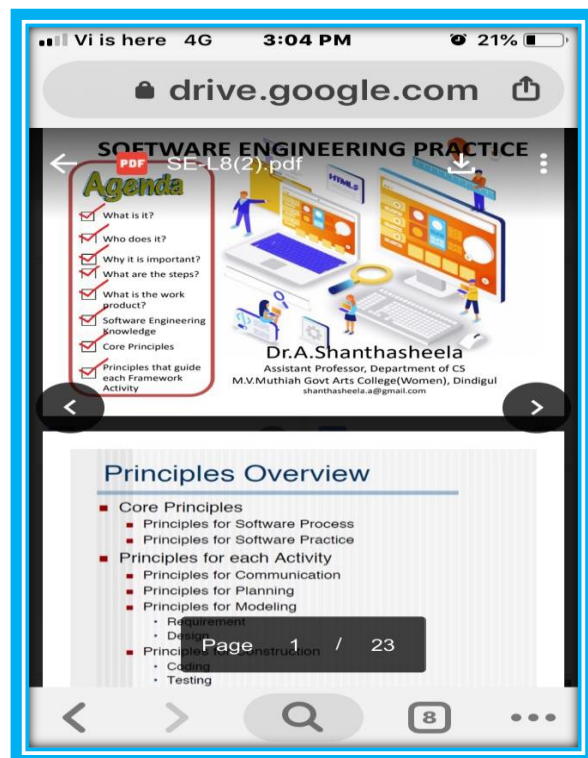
Vi is here 4G 3:04 PM 21%

drive.google.com

SOFTWARE ENGINEERING PRACTICE

PDF SE-L8(2).pdf

Agenda

What is it?
Who does it?
Why it is important?
What are the steps?
What is the work product?
Software Engineering Knowledge
Core Principles
Principles that guide each Framework Activity

HTML5

Dr.A.Shanthasheela
Assistant Professor, Department of CS
M.V.Muthiah Govt Arts College(Women), Dindigul
shanthasheela.a@gmail.com

Principles Overview

Core Principles
Principles for Software Process
Principles for Software Practice
Principles for each Activity
Principles for Communication
Principles for Planning
Principles for Modeling
Requirement
Design
Principles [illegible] Construction
Coding
Testing

Page 1 / 23

8